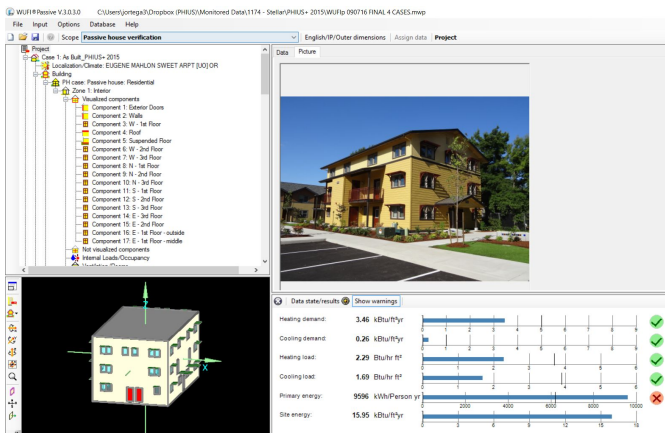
WUFI® Passive V.3.0.3.0 C:\Users\jortega3\Dropbox (PHIUS)\Monitored Data\1174 - Stellar\PHIUS+ 2015\WUFIp 090716 FINAL 4 CASES.mwp

File Input Options Database Help

Scope Passive house verification English/IP/Outer dimensions Assign data Project

Project
Case 1: As Built_PHIUS+ 2015
Localization/Climate: EUGENE MAHLON SWEET ARPT [UO] OR
Building
PH case: Passive house: Residential
Zone 1: Interior
Visualized components
Component 1: Exterior Doors
Component 2: Walls
Component 3: W - 1st Floor
Component 4: Roof
Component 5: Suspended Floor
Component 6: W - 2nd Floor
Component 7: W - 3rd Floor
Component 8: N - 1st Floor
Component 9: N - 2nd Floor
Component 10: N - 3rd Floor
Component 11: S - 1st Floor
Component 12: S - 2nd Floor
Component 13: S - 3rd Floor
Component 14: E - 3rd Floor
Component 15: E - 2nd Floor
Component 16: E - 1st Floor - outside
Component 17: E - 1st Floor - middle
Not visualized components
Internal Loads/Occupancy

Data Picture

Data state/results Show warnings

Heating demand: 3.46 kBtu/ft²yr
Cooling demand: 0.26 kBtu/ft²yr
Heating load: 2.29 Btu/hr ft²
Cooling load: 1.69 Btu/hr ft²
Primary energy: 9596 kWh/Person yr
Site energy: 15.95 kBtu/ft²yr

0 2000 4000 6000 8000 10000